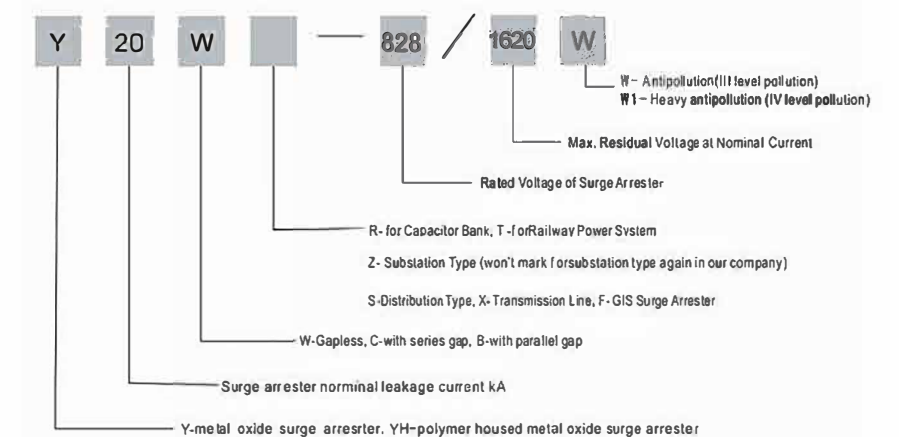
Y 20 W — 828 / 1620 W

W – Antipollution(III level pollution)
W1 – Heavy antipollution (IV level pollution)

Max. Residual Voltage at Nominal Current

Rated Voltage of Surge Arrester

R- for Capacitor Bank, T-forRailway Power System

Z- Substation Type (won't mark forsubstation type again in our company)

S-Distribution Type, X- Transmission Line, F- GIS Surge Arrester

W-Gapless, C-with series gap, B-with parallel gap

Surge arrester norminal leakage current kA

Y-metal oxide surge arresrter, YH-polymer housed metal oxide surge arrester